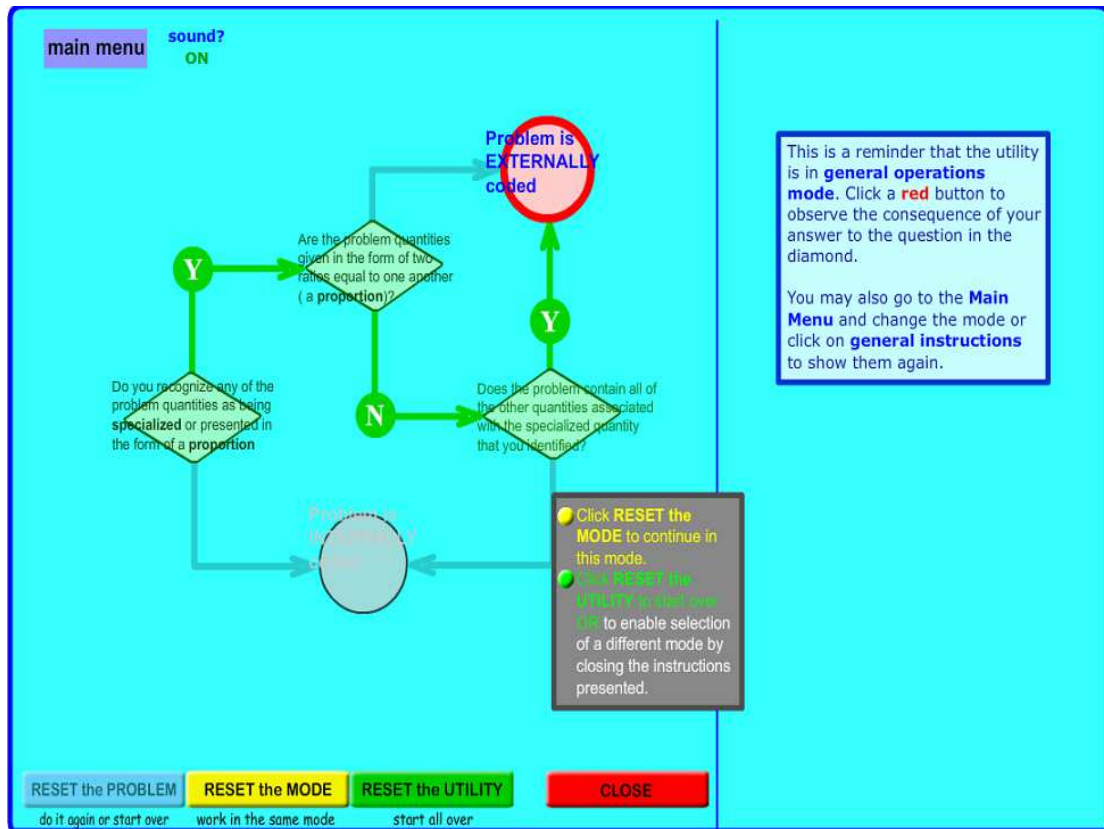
main menu

sound?
ON

Problem is EXTERNALLY coded

Are the problem quantities given in the form of two ratios equal to one another ( a **proportion**)?

Y

Y

Do you recognize any of the problem quantities as being **specialized** or presented in the form of a **proportion**

N

Does the problem contain all of the other quantities associated with the specialized quantity that you identified?

Problem is INTERNALLY coded

Click **RESET the MODE** to continue in this mode.
Click **RESET the UTILITY** to start over OR to enable selection of a different mode by closing the instructions presented.

This is a reminder that the utility is in **general operations mode**. Click a **red** button to observe the consequence of your answer to the question in the diamond.

You may also go to the **Main Menu** and change the mode or click on **general instructions** to show them again.

RESET the PROBLEM
do it again or start over

RESET the MODE
work in the same mode

RESET the UTILITY
start all over

CLOSE